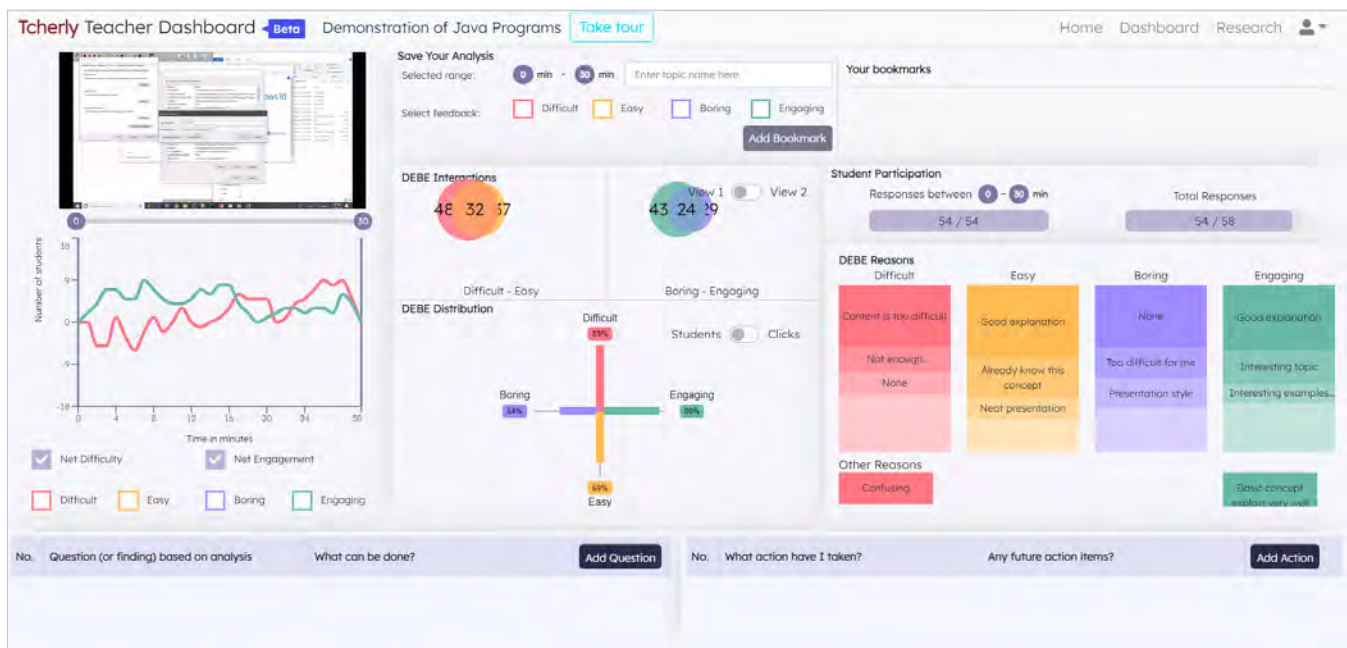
Tcherly Teacher Dashboard Beta Demonstration of Java Programs Take tour

Home Dashboard Research

Save Your Analysis

Selected range: 0 min - 30 min Enter topic name here

Select feedback: Difficult Easy Boring Engaging

Add Bookmark

Your bookmarks

0 30

Number of students

18 9 0 -9 -18

0 4 8 12 16 20 24 30

Time in minutes

Net Difficulty Net Engagement

Difficult Easy Boring Engaging

DEBE Interactions

48 32 57

Difficult - Easy

View 1 View 2

43 24 29

Boring - Engaging

DEBE Distribution

Difficult 89%

Students Clicks

Boring 54%

Engaging 89%

69%

Easy

Student Participation

Responses between 0 - 30 min

54 / 54

Total Responses

54 / 58

DEBE Reasons

Difficult

Content is too difficult

Not enough...

None

Easy

Good explanation

Already know this concept

Neat presentation

Boring

None

Too difficult for me

Presentation style

Engaging

Good explanation

Interesting topic

Interesting examples...

Other Reasons

Confusing

Basic concept explain very well

No. Question (or finding) based on analysis What can be done? Add Question

No. What action have I taken? Any future action items? Add Action